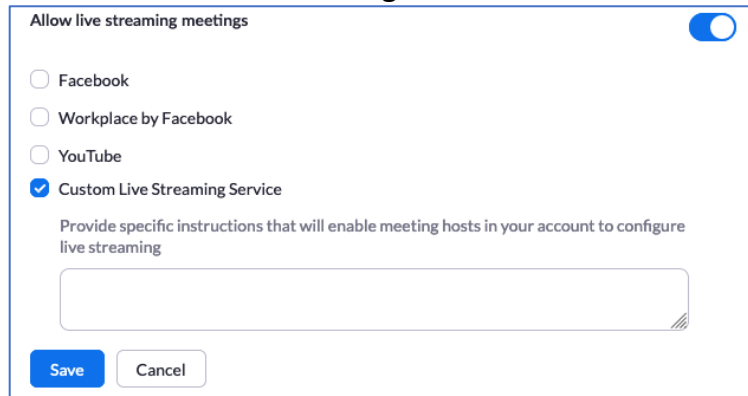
Allow live streaming meetings

Facebook

Workplace by Facebook

YouTube

Custom Live Streaming Service

Provide specific instructions that will enable meeting hosts in your account to configure live streaming

Save

Cancel